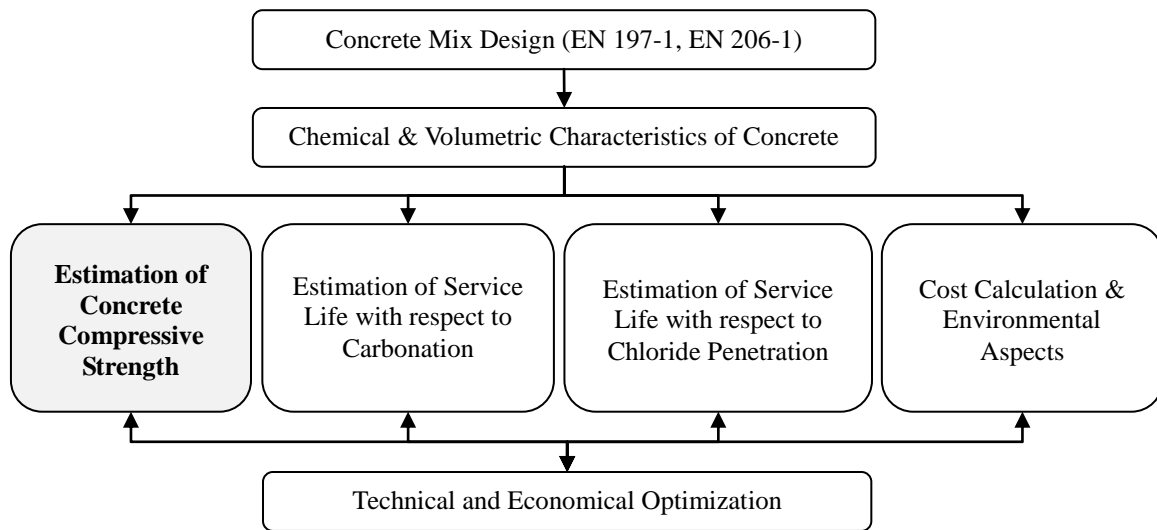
Concrete Mix Design (EN 197-1, EN 206-1)

Chemical & Volumetric Characteristics of Concrete

**Estimation of Concrete Compressive Strength**

Estimation of Service Life with respect to Carbonation

Estimation of Service Life with respect to Chloride Penetration

Cost Calculation & Environmental Aspects

Technical and Economical Optimization